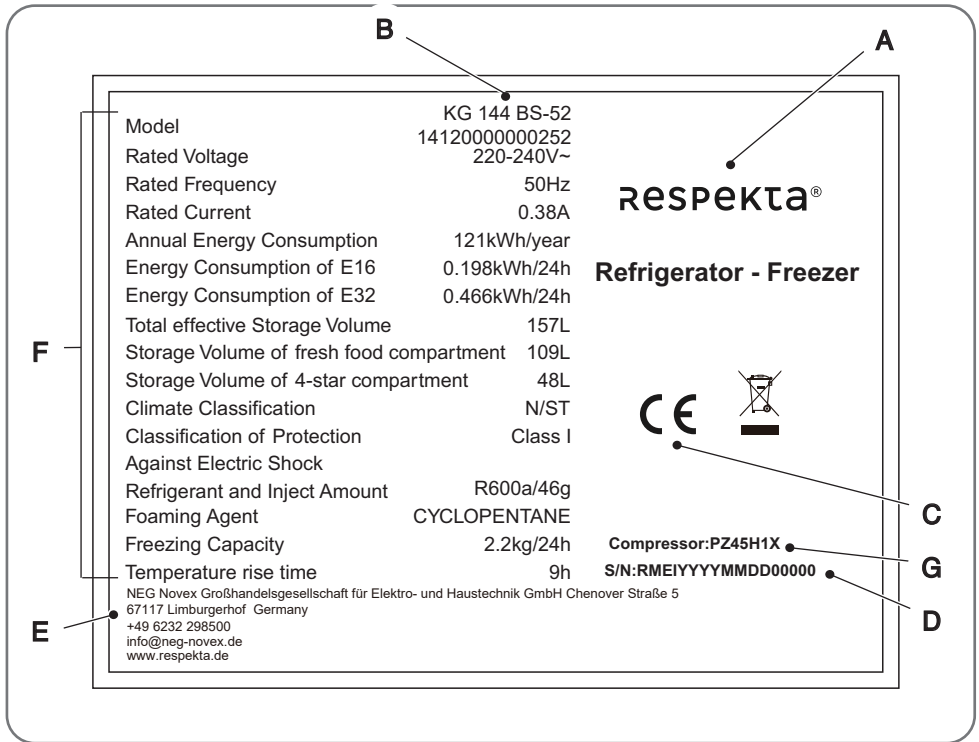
B

A

| | |
|---|---|
| Model | KG 144 BS-52 14120000000252 |
| Rated Voltage | 220-240V~ |
| Rated Frequency | 50Hz |
| Rated Current | 0.38A |
| Annual Energy Consumption | 121kWh/year |
| Energy Consumption of E16 | 0.198kWh/24h |
| Energy Consumption of E32 | 0.466kWh/24h |
| Total effective Storage Volume | 157L |
| Storage Volume of fresh food compartment | 109L |
| Storage Volume of 4-star compartment | 48L |
| Climate Classification | N/ST |
| Classification of Protection Against Electric Shock | Class I |
| Refrigerant and Inject Amount | R600a/46g |
| Foaming Agent | CYCLOPENTANE |
| Freezing Capacity | 2.2kg/24h |
| Temperature rise time | 9h |

F

RESPEKTA®

Refrigerator - Freezer

CE

C

Compressor:PZ45H1X

G

S/N:RMEIYYYYMMDD00000

D

NEG Novex Großhandelsgesellschaft für Elektro- und Haustechnik GmbH Chenover Straße 5
67117 Limburgerhof Germany
+49 6232 298500
info@neg-novex.de
www.respekta.de

E